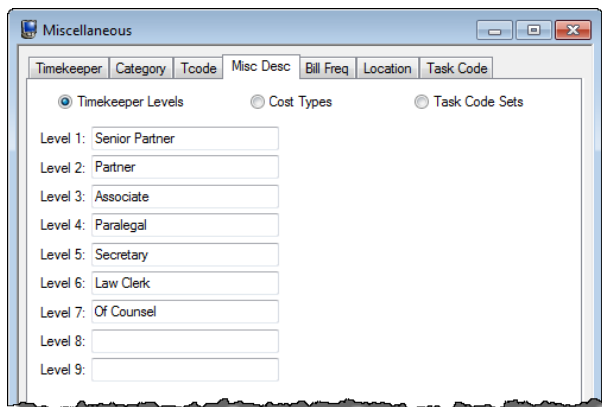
Miscellaneous

Timekeeper | Category | Tcode | Misc Desc | Bill Freq | Location | Task Code

Timekeeper Levels
Cost Types
Task Code Sets

Level 1: Senior Partner
Level 2: Partner
Level 3: Associate
Level 4: Paralegal
Level 5: Secretary
Level 6: Law Clerk
Level 7: Of Counsel
Level 8:
Level 9: